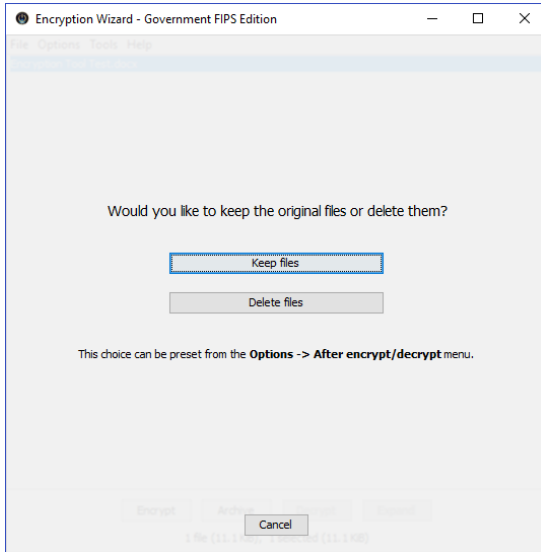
Encryption Wizard - Government FIPS Edition

File Options Tools Help

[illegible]

Would you like to keep the original files or delete them?

Keep files

Delete files

This choice can be preset from the **Options -> After encrypt/decrypt** menu.

Encrypt Archive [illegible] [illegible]

Cancel

1 file (11.1 KiB) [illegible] (11.1 KiB)